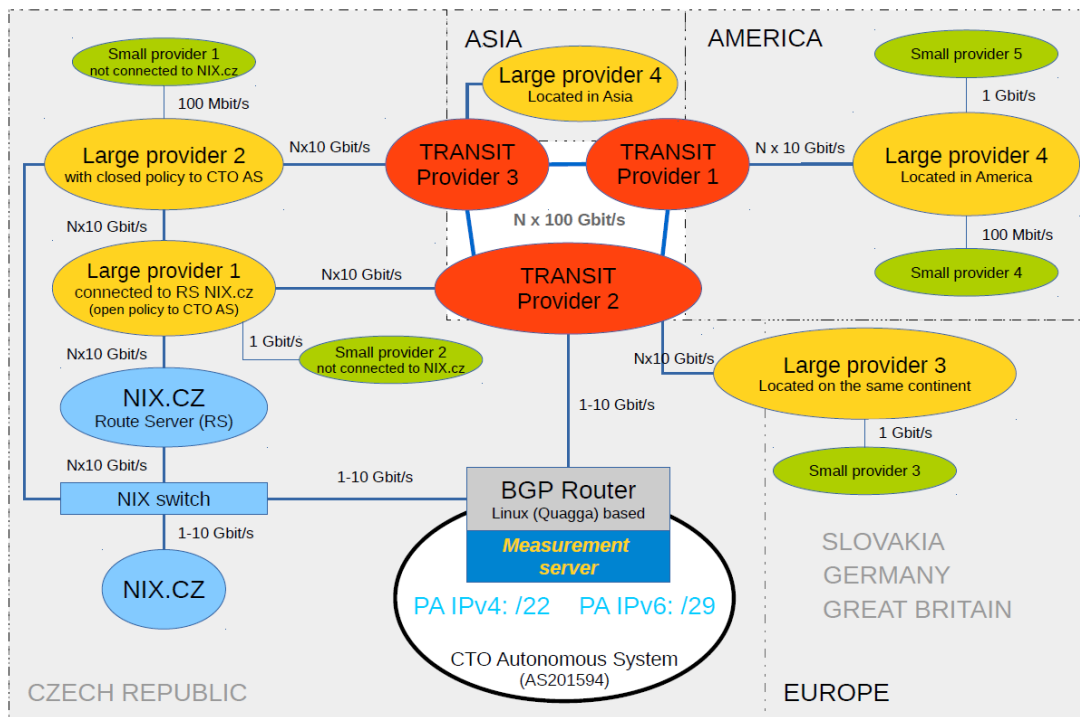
ASIA

AMERICA

Small provider 1
not connected to NIX.cz

100 Mbit/s

Large provider 4
Located in Asia

Small provider 5

1 Gbit/s

Large provider 2
with closed policy to CTO AS

Nx10 Gbit/s

TRANSIT
Provider 3

TRANSIT
Provider 1

N x 10 Gbit/s

Large provider 4
Located in America

N x 100 Gbit/s

Nx10 Gbit/s

100 Mbit/s

Large provider 1
connected to RS NIX.cz
(open policy to CTO AS)

Nx10 Gbit/s

TRANSIT
Provider 2

Small provider 4

1 Gbit/s

Small provider 2
not connected to NIX.cz

Nx10 Gbit/s

Nx10 Gbit/s

Large provider 3
Located on the same continent

NIX.CZ
Route Server (RS)

1-10 Gbit/s

1 Gbit/s

Nx10 Gbit/s

1-10 Gbit/s

Small provider 3

NIX switch

BGP Router
Linux (Quagga) based

1-10 Gbit/s

Measurement server

NIX.CZ

PA IPv4: /22 PA IPv6: /29

SLOVAKIA
GERMANY
GREAT BRITAIN

CTO Autonomous System
(AS201594)

CZECH REPUBLIC

EUROPE